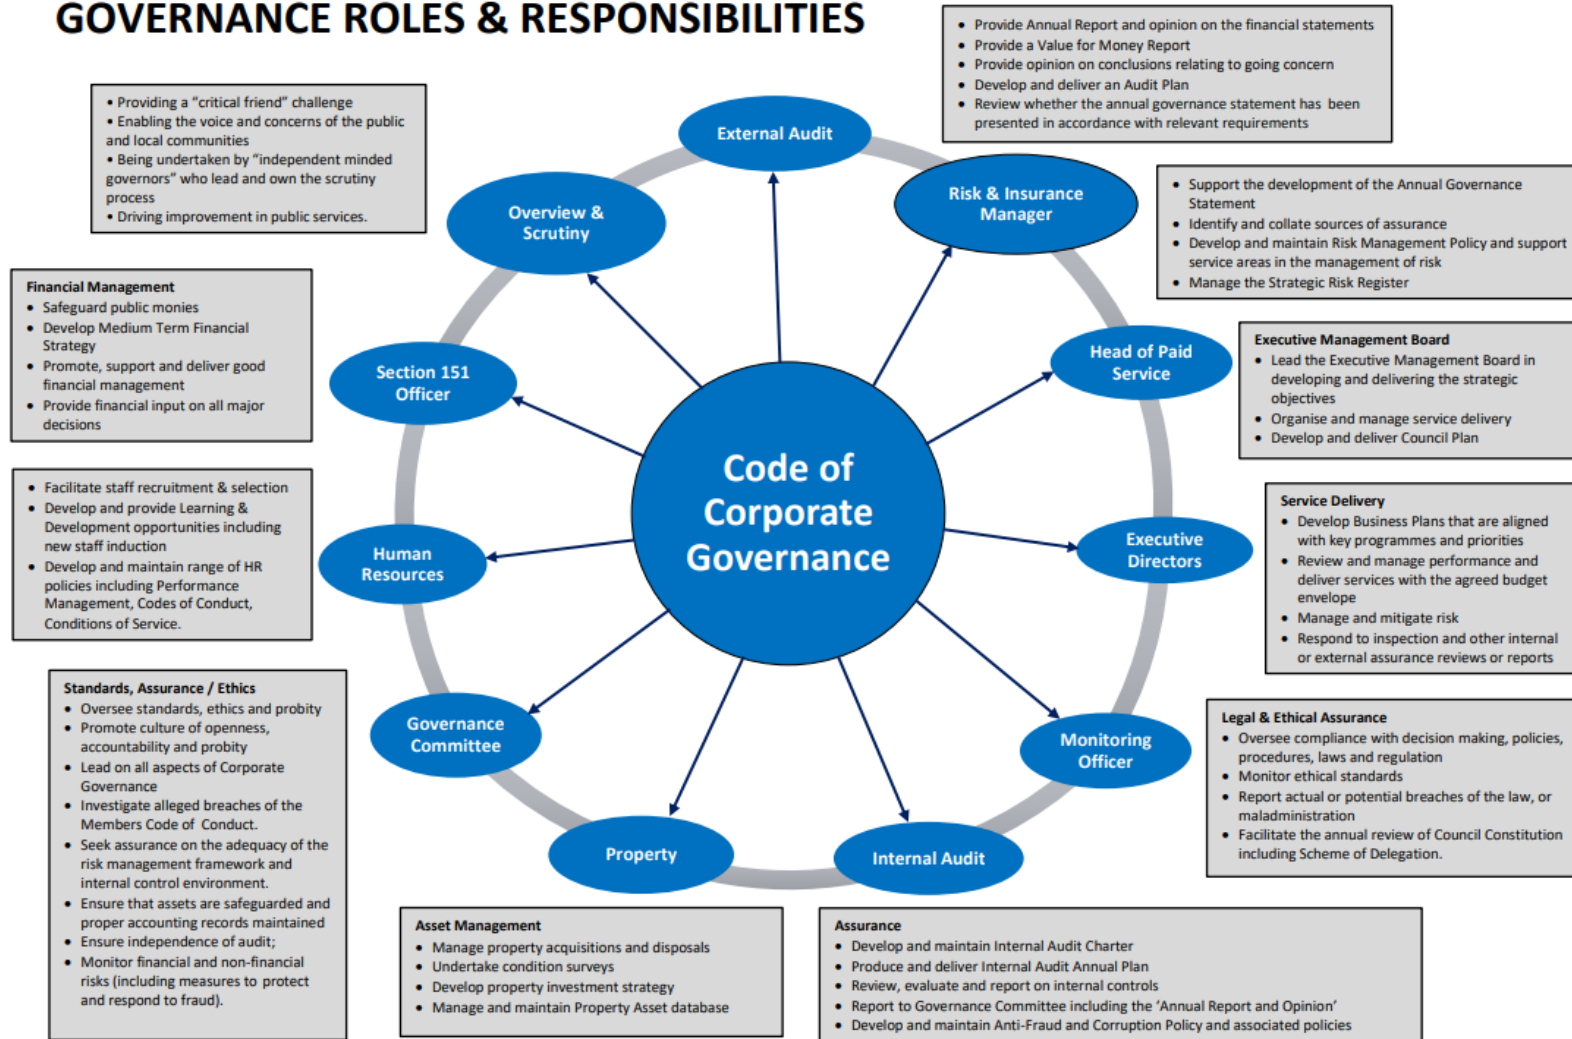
GOVERNANCE ROLES & RESPONSIBILITIES

• Provide Annual Report and opinion on the financial statements
• Provide a Value for Money Report
• Provide opinion on conclusions relating to going concern
• Develop and deliver an Audit Plan
• Review whether the annual governance statement has been presented in accordance with relevant requirements

• Providing a "critical friend" challenge
• Enabling the voice and concerns of the public and local communities
• Being undertaken by "independent minded governors" who lead and own the scrutiny process
• Driving improvement in public services.

External Audit

Overview & Scrutiny

Risk & Insurance Manager

• Support the development of the Annual Governance Statement
• Identify and collate sources of assurance
• Develop and maintain Risk Management Policy and support service areas in the management of risk
• Manage the Strategic Risk Register

Financial Management
• Safeguard public monies
• Develop Medium Term Financial Strategy
• Promote, support and deliver good financial management
• Provide financial input on all major decisions

Section 151 Officer

Head of Paid Service

Executive Management Board
• Lead the Executive Management Board in developing and delivering the strategic objectives
• Organise and manage service delivery
• Develop and deliver Council Plan

Code of Corporate Governance

• Facilitate staff recruitment & selection
• Develop and provide Learning & Development opportunities including new staff induction
• Develop and maintain range of HR policies including Performance Management, Codes of Conduct, Conditions of Service.

Human Resources

Executive Directors

Service Delivery
• Develop Business Plans that are aligned with key programmes and priorities
• Review and manage performance and deliver services with the agreed budget envelope
• Manage and mitigate risk
• Respond to inspection and other internal or external assurance reviews or reports

Standards, Assurance / Ethics
• Oversee standards, ethics and probity
• Promote culture of openness, accountability and probity
• Lead on all aspects of Corporate Governance
• Investigate alleged breaches of the Members Code of Conduct.
• Seek assurance on the adequacy of the risk management framework and internal control environment.
• Ensure that assets are safeguarded and proper accounting records maintained
• Ensure independence of audit;
• Monitor financial and non-financial risks (including measures to protect and respond to fraud).

Governance Committee

Monitoring Officer

Legal & Ethical Assurance
• Oversee compliance with decision making, policies, procedures, laws and regulation
• Monitor ethical standards
• Report actual or potential breaches of the law, or maladministration
• Facilitate the annual review of Council Constitution including Scheme of Delegation.

Property

Internal Audit

Asset Management
• Manage property acquisitions and disposals
• Undertake condition surveys
• Develop property investment strategy
• Manage and maintain Property Asset database

Assurance
• Develop and maintain Internal Audit Charter
• Produce and deliver Internal Audit Annual Plan
• Review, evaluate and report on internal controls
• Report to Governance Committee including the 'Annual Report and Opinion'
• Develop and maintain Anti-Fraud and Corruption Policy and associated policies